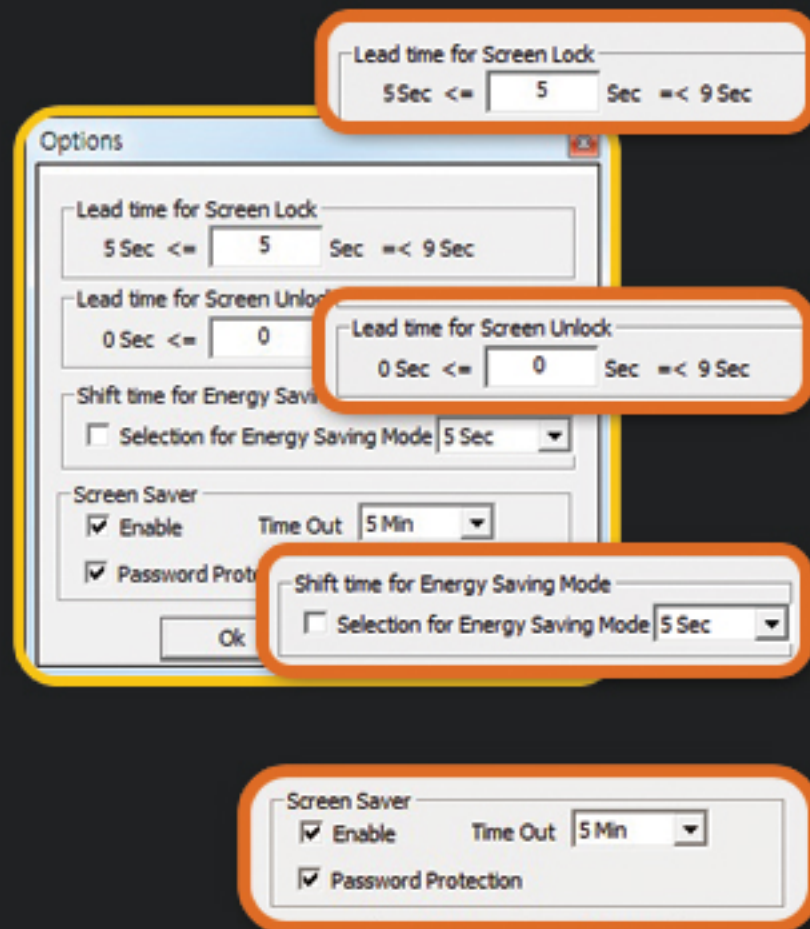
Lead time for Screen Lock
5 Sec <= 5 Sec =< 9 Sec

Options

Lead time for Screen Lock
5 Sec <= 5 Sec =< 9 Sec

Lead time for Screen Unlock
0 Sec <= 0

Lead time for Screen Unlock
0 Sec <= 0 Sec =< 9 Sec

Shift time for Energy Savi
Selection for Energy Saving Mode 5 Sec

Screen Saver
Enable Time Out 5 Min
Password Prote

Ok

Shift time for Energy Saving Mode
Selection for Energy Saving Mode 5 Sec

Screen Saver
Enable Time Out 5 Min
Password Protection